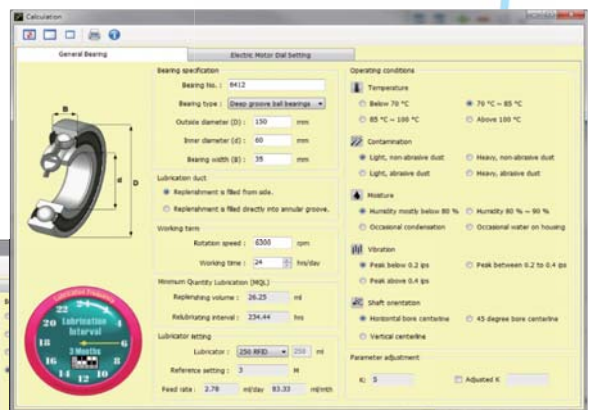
Calculation

General Bearing

Electric Motor Dial Setting

Bearing specification

Bearing No.: 6412

Bearing type: Deep groove ball bearings

Outside diameter (D): 150 mm

Inner diameter (d): 60 mm

Bearing width (B): 35 mm

B

D

d

Lubrication duct

Replenishment is filled from side.

Replenishment is filled directly into annular groove.

Working term

Rotation speed: 6300 rpm

Working time: 24 hrs/day

Minimum Quantity Lubrication (MQL)

Replenishing volume: 26.25 ml

Relubricating interval: 234.44 hrs

Lubricator setting

Lubricator: 250 RFID 250 ml

Reference setting: 3 M

Feed rate: 2.78 ml/day 83.33 ml/mth

Lubrication Frequency

Lubrication Interval

3 Months

22 24 2 4 6 8 10 12 14 16 18 20

Operating conditions

Temperature

Below 70 °C

70 °C ~ 85 °C

85 °C ~ 100 °C

Above 100 °C

Contamination

Light, non-abrasive dust

Heavy, non-abrasive dust

Light, abrasive dust

Heavy, abrasive dust

Moisture

Humidity mostly below 80 %

Humidity 80 % ~ 90 %

Occasional condensation

Occasional water on housing

Vibration

Peak below 0.2 ips

Peak between 0.2 to 0.4 ips

Peak above 0.4 ips

Shaft orientation

Horizontal bore centerline

45 degree bore centerline

Vertical centerline

Parameter adjustment

K: 5

Adjusted K